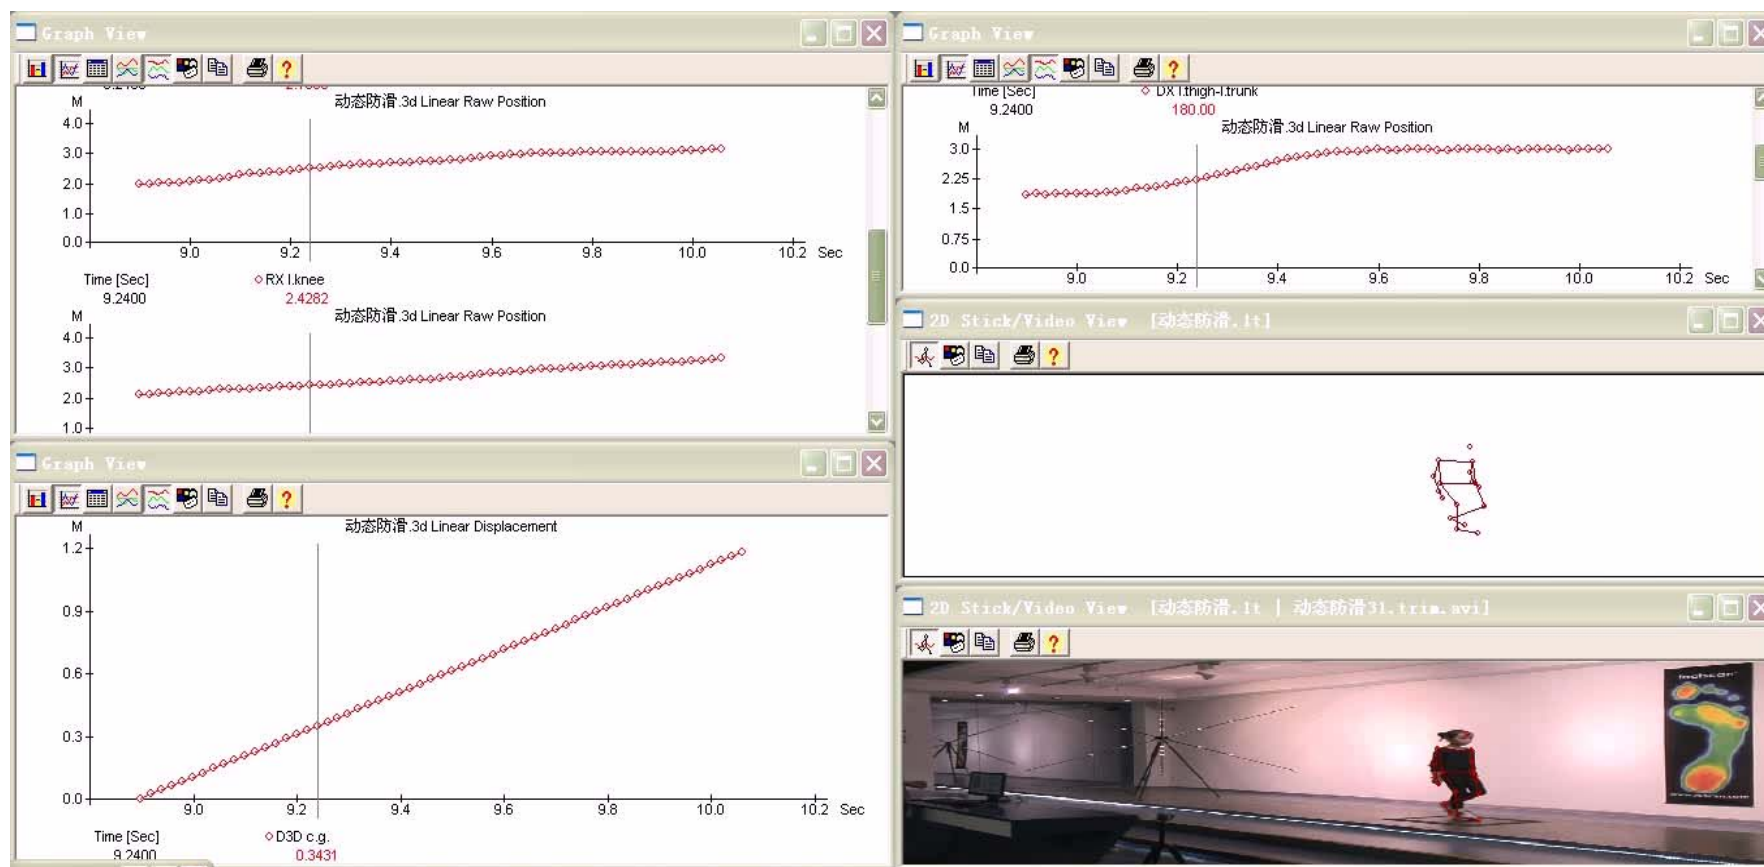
Graph View

M
动态防滑.3d Linear Raw Position
4.0
3.0
2.0
1.0
0.0
9.0
9.2
9.4
9.6
9.8
10.0
10.2
Sec

Time [Sec]
9.2400
◇RX l.knee
2.4282

M
动态防滑.3d Linear Raw Position
4.0
3.0
2.0
1.0

Graph View

M
动态防滑.3d Linear Displacement
1.2
0.9
0.6
0.3
0.0
9.0
9.2
9.4
9.6
9.8
10.0
10.2
Sec

Time [Sec]
9.2400
◇D3D c.g.
0.3431

Graph View

Time [Sec]
9.2400
◇ DX l.thigh-l.trunk
180.00

M
动态防滑.3d Linear Raw Position
3.0
2.25
1.5
0.75
0.0
9.0
9.2
9.4
9.6
9.8
10.0
10.2
Sec

2D Stick/Video View [动态防滑.lt]

2D Stick/Video View [动态防滑.lt | 动态防滑31.trim.avi]